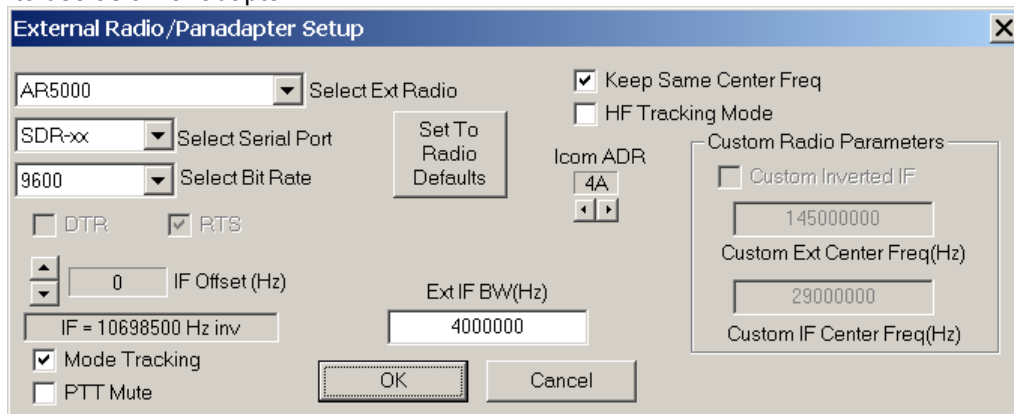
External Radio/Panadapter Setup

AR5000
Select Ext Radio
SDR-xx
Select Serial Port
9600
Select Bit Rate
DTR
RTS
Set To Radio Defaults
Icom ADR
4A
Keep Same Center Freq
HF Tracking Mode
Custom Radio Parameters
Custom Inverted IF
145000000
Custom Ext Center Freq(Hz)
29000000
Custom IF Center Freq(Hz)
0
IF Offset (Hz)
IF = 10698500 Hz inv
Ext IF BW(Hz)
4000000
Mode Tracking
PTT Mute
OK
Cancel